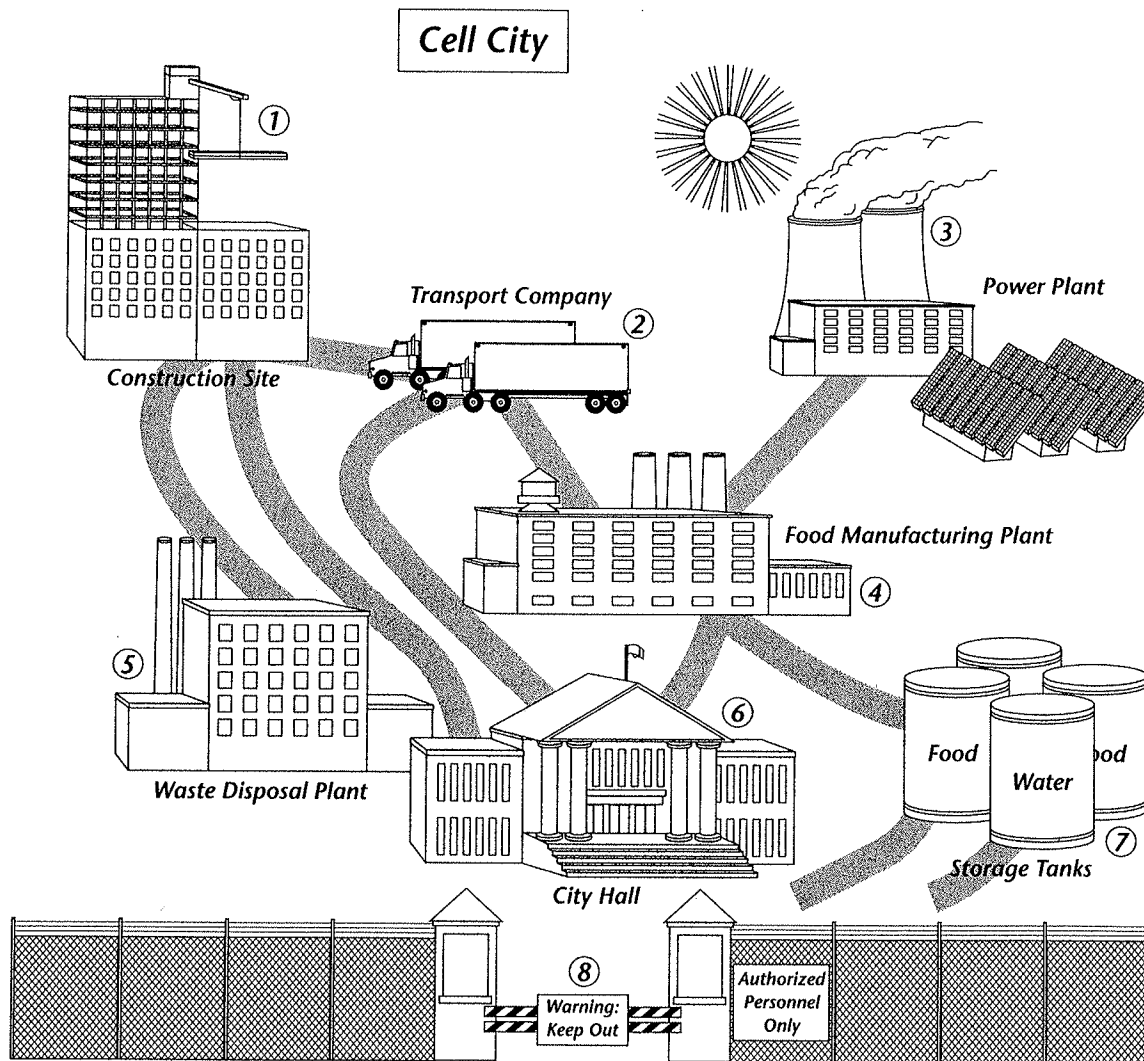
Cell City

①

③

Power Plant

Transport Company

②

Construction Site

Food Manufacturing Plant

④

⑤

⑥

Food

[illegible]od

Water

Waste Disposal Plant

⑦

Storage Tanks

City Hall

⑧

Warning: Keep Out

Authorized Personnel Only